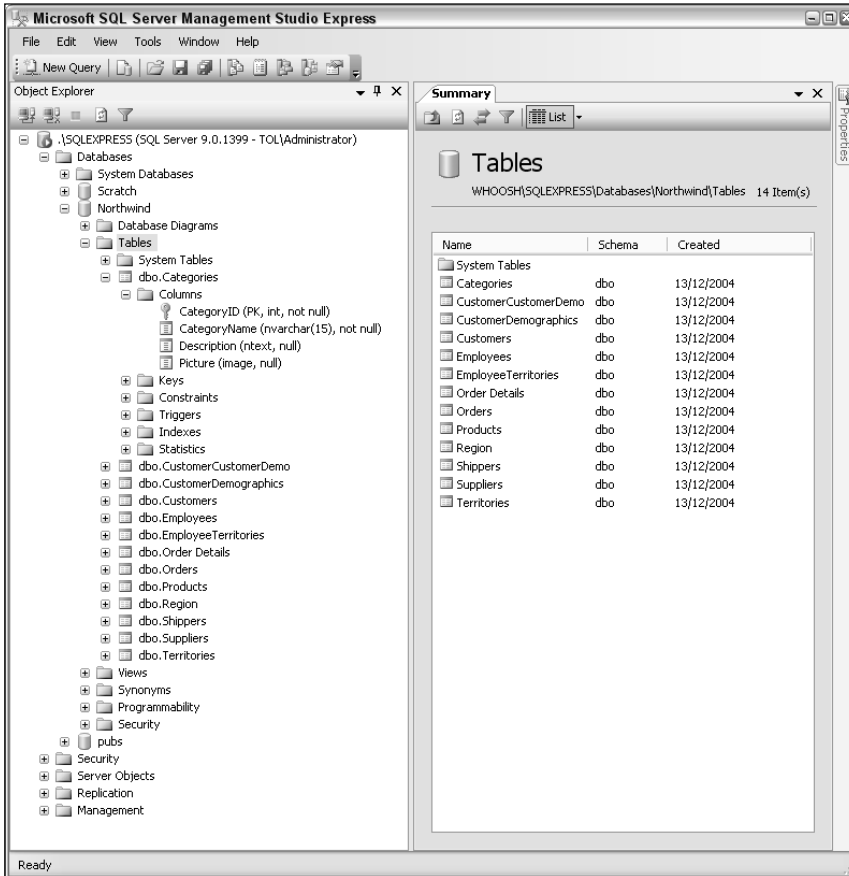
Microsoft SQL Server Management Studio Express

File Edit View Tools Window Help

New Query

Object Explorer

.\SQLEXPRESS (SQL Server 9.0.1399 - TOL\Administrator)
Databases
System Databases
Scratch
Northwind
Database Diagrams
Tables
System Tables
dbo.Categories
Columns
CategoryID (PK, int, not null)
CategoryName (nvarchar(15), not null)
Description (ntext, null)
Picture (image, null)
Keys
Constraints
Triggers
Indexes
Statistics
dbo.CustomerCustomerDemo
dbo.CustomerDemographics
dbo.Customers
dbo.Employees
dbo.EmployeeTerritories
dbo.Order Details
dbo.Orders
dbo.Products
dbo.Region
dbo.Shippers
dbo.Suppliers
dbo.Territories
Views
Synonyms
Programmability
Security
pubs
Security
Server Objects
Replication
Management

Summary

List

Tables

WHOOSH\SQLEXPRESS\Databases\Northwind\Tables 14 Item(s)

| Name | Schema | Created |
|---|---|---|
| System Tables | | |
| Categories | dbo | 13/12/2004 |
| CustomerCustomerDemo | dbo | 13/12/2004 |
| CustomerDemographics | dbo | 13/12/2004 |
| Customers | dbo | 13/12/2004 |
| Employees | dbo | 13/12/2004 |
| EmployeeTerritories | dbo | 13/12/2004 |
| Order Details | dbo | 13/12/2004 |
| Orders | dbo | 13/12/2004 |
| Products | dbo | 13/12/2004 |
| Region | dbo | 13/12/2004 |
| Shippers | dbo | 13/12/2004 |
| Suppliers | dbo | 13/12/2004 |
| Territories | dbo | 13/12/2004 |

Properties

Ready